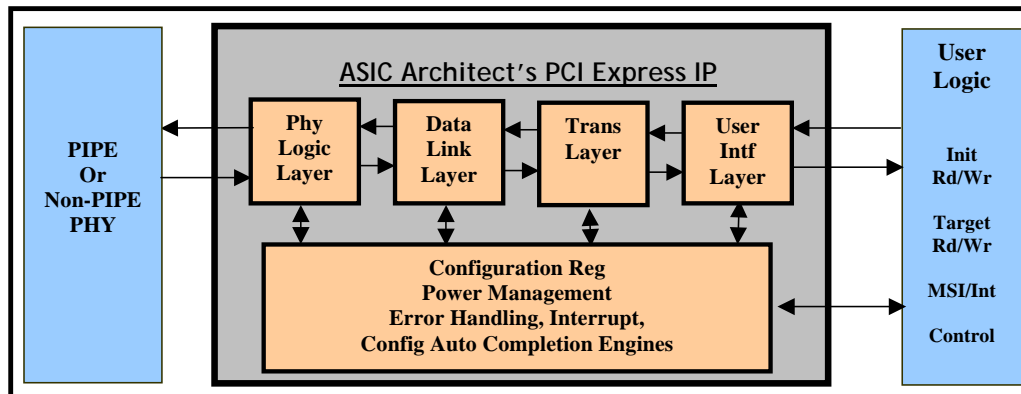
PIPE
Or
Non-PIPE
PHY

ASIC Architect's PCI Express IP

Phy Logic Layer

Data Link Layer

Trans Layer

User Intf Layer

Configuration Reg
Power Management
Error Handling, Interrupt,
Config Auto Completion Engines

User Logic

Init Rd/Wr

Target Rd/Wr

MSI/Int

Control